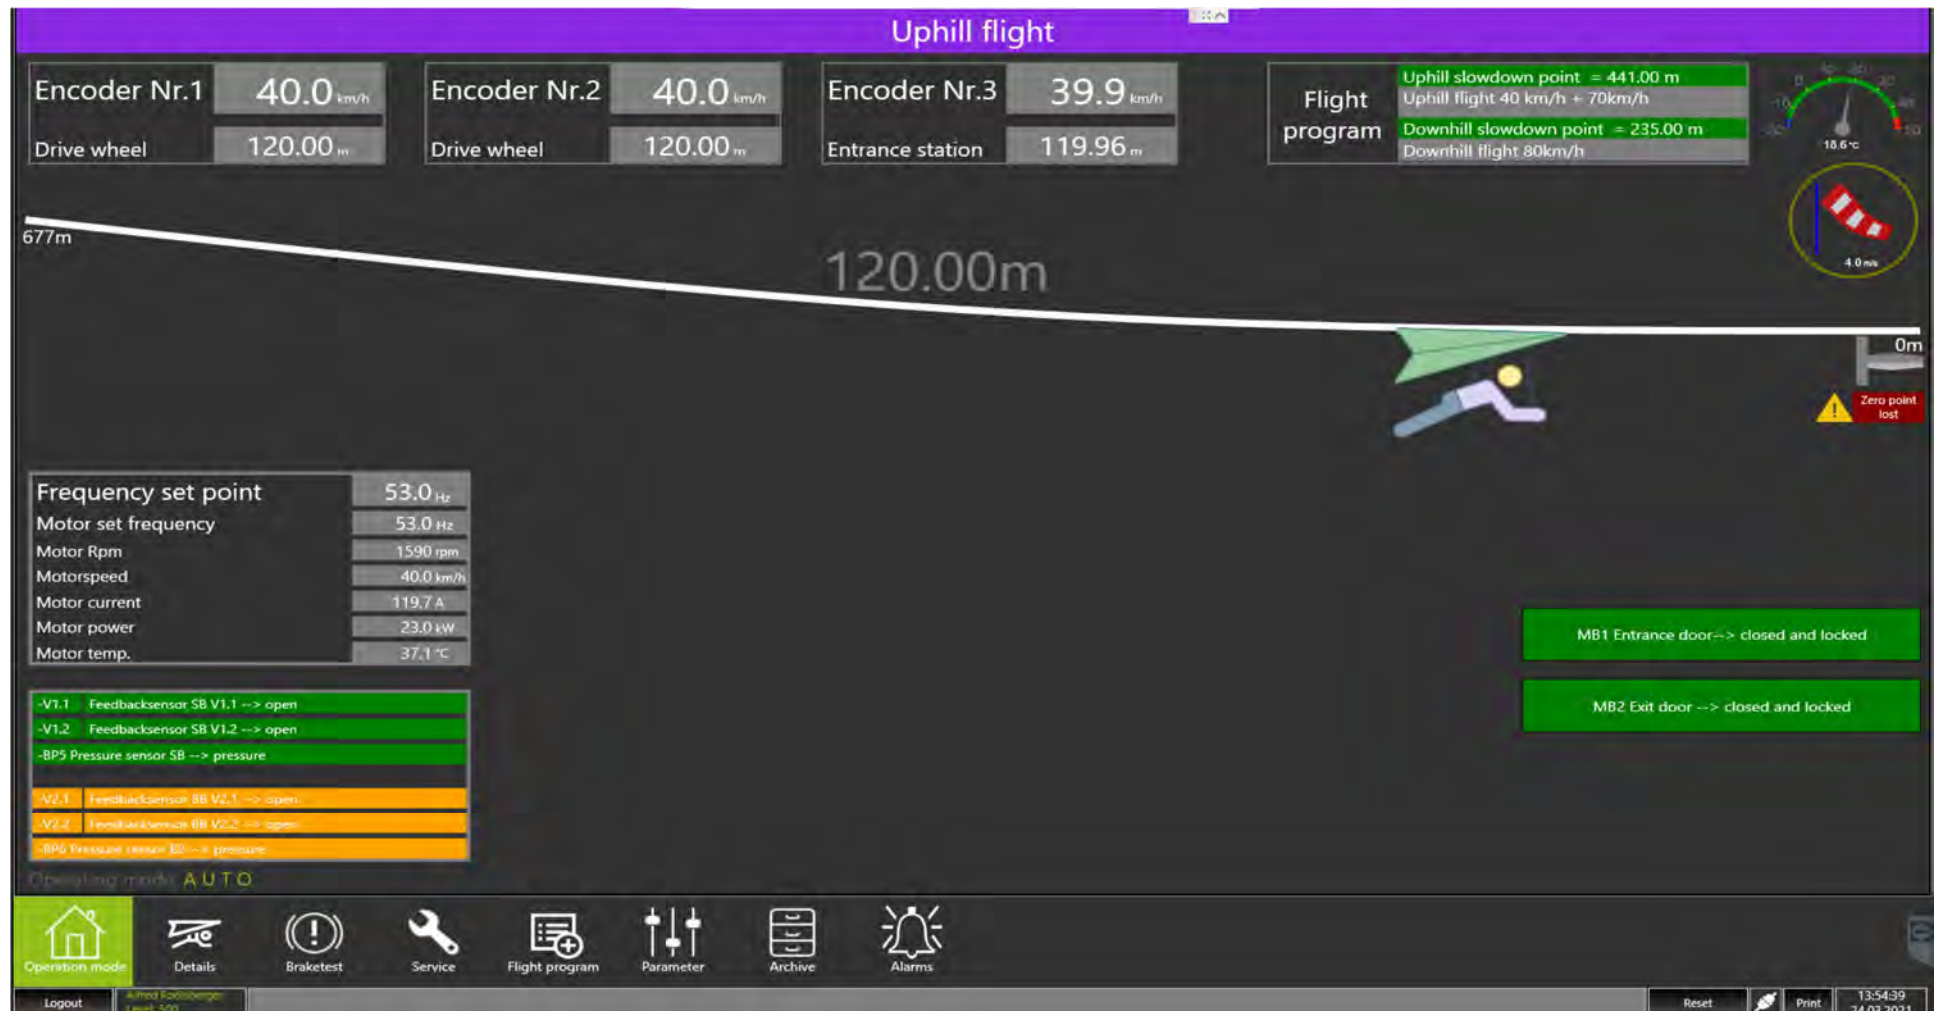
Uphill flight

Encoder Nr.1 40.0 km/h
Drive wheel 120.00 m

Encoder Nr.2 40.0 km/h
Drive wheel 120.00 m

Encoder Nr.3 39.9 km/h
Entrance station 119.96 m

Flight program
Uphill slowdown point = 441.00 m
Uphill flight 40 km/h + 70km/h
Downhill slowdown point = 235.00 m
Downhill flight 80km/h

18.6 °C

4.0 m/s

677m

120.00m

0m

Zero point lost

| Frequency set point | 53.0 Hz |
|---|---|
| Motor set frequency | 53.0 Hz |
| Motor Rpm | 1590 rpm |
| Motorspeed | 40.0 km/h |
| Motor current | 119.7 A |
| Motor power | 23.0 kW |
| Motor temp. | 37.1 °C |

-V1.1 Feedbacksensor SB V1.1 --> open
-V1.2 Feedbacksensor SB V1.2 --> open
-BP5 Pressure sensor SB --> pressure
-V2.1 Feedbacksensor BB V2.1 --> open
-V2.2 Feedbacksensor BB V2.2 --> open
-BP6 Pressure sensor BB --> pressure

Operating mode AUTO

MB1 Entrance door--> closed and locked

MB2 Exit door --> closed and locked

Operation mode
Details
Braketest
Service
Flight program
Parameter
Archive
Alarms

Logout
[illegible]
Reset
Print
13:54:39
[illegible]